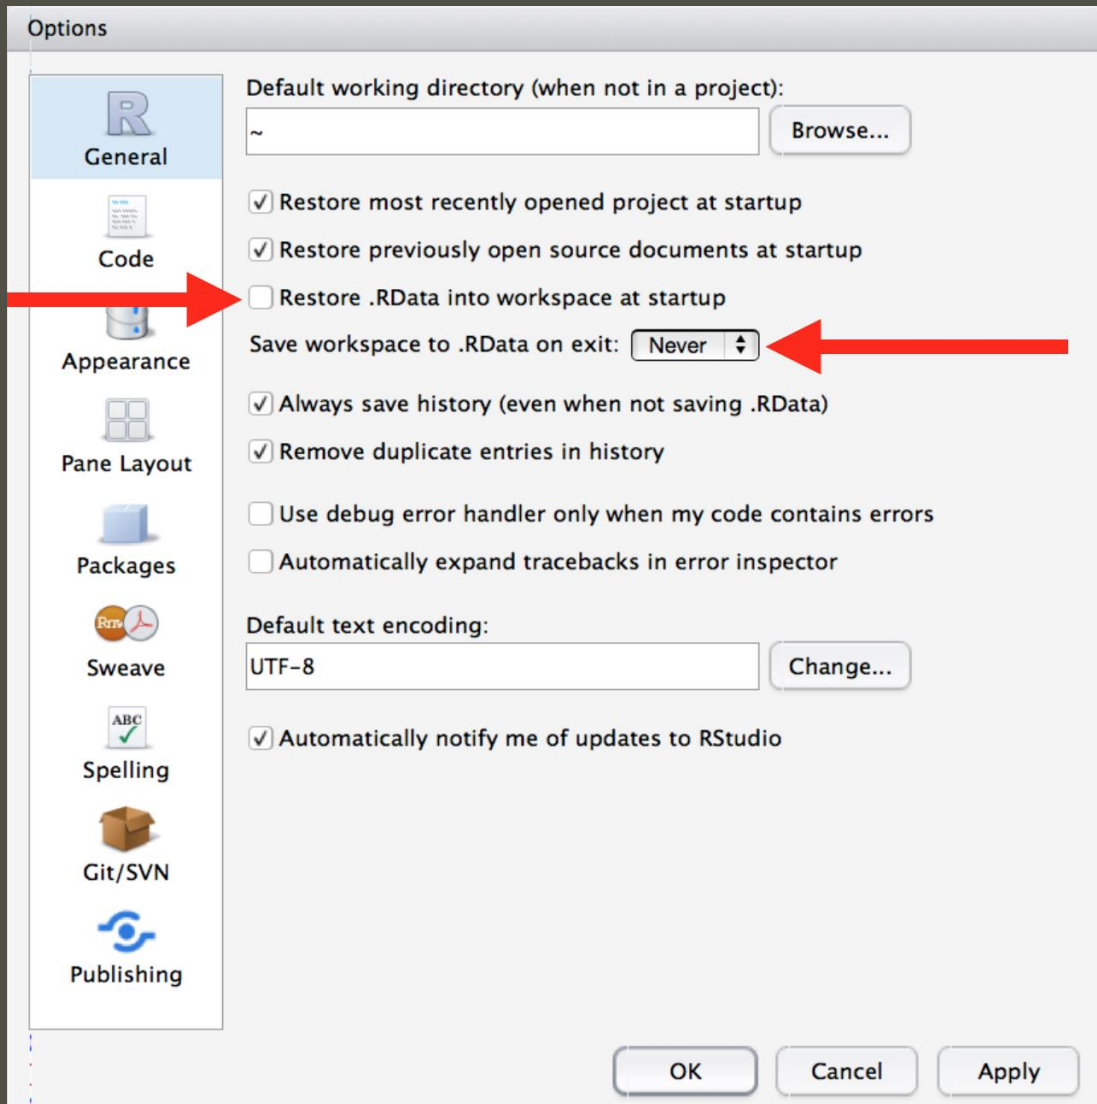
Options

General
Code
Appearance
Pane Layout
Packages
Sweave
Spelling
Git/SVN
Publishing

Default working directory (when not in a project):
~
Browse...

Restore most recently opened project at startup
Restore previously open source documents at startup
Restore .RData into workspace at startup
Save workspace to .RData on exit: Never

Always save history (even when not saving .RData)
Remove duplicate entries in history

Use debug error handler only when my code contains errors
Automatically expand tracebacks in error inspector

Default text encoding:
UTF-8
Change...

Automatically notify me of updates to RStudio

OK
Cancel
Apply